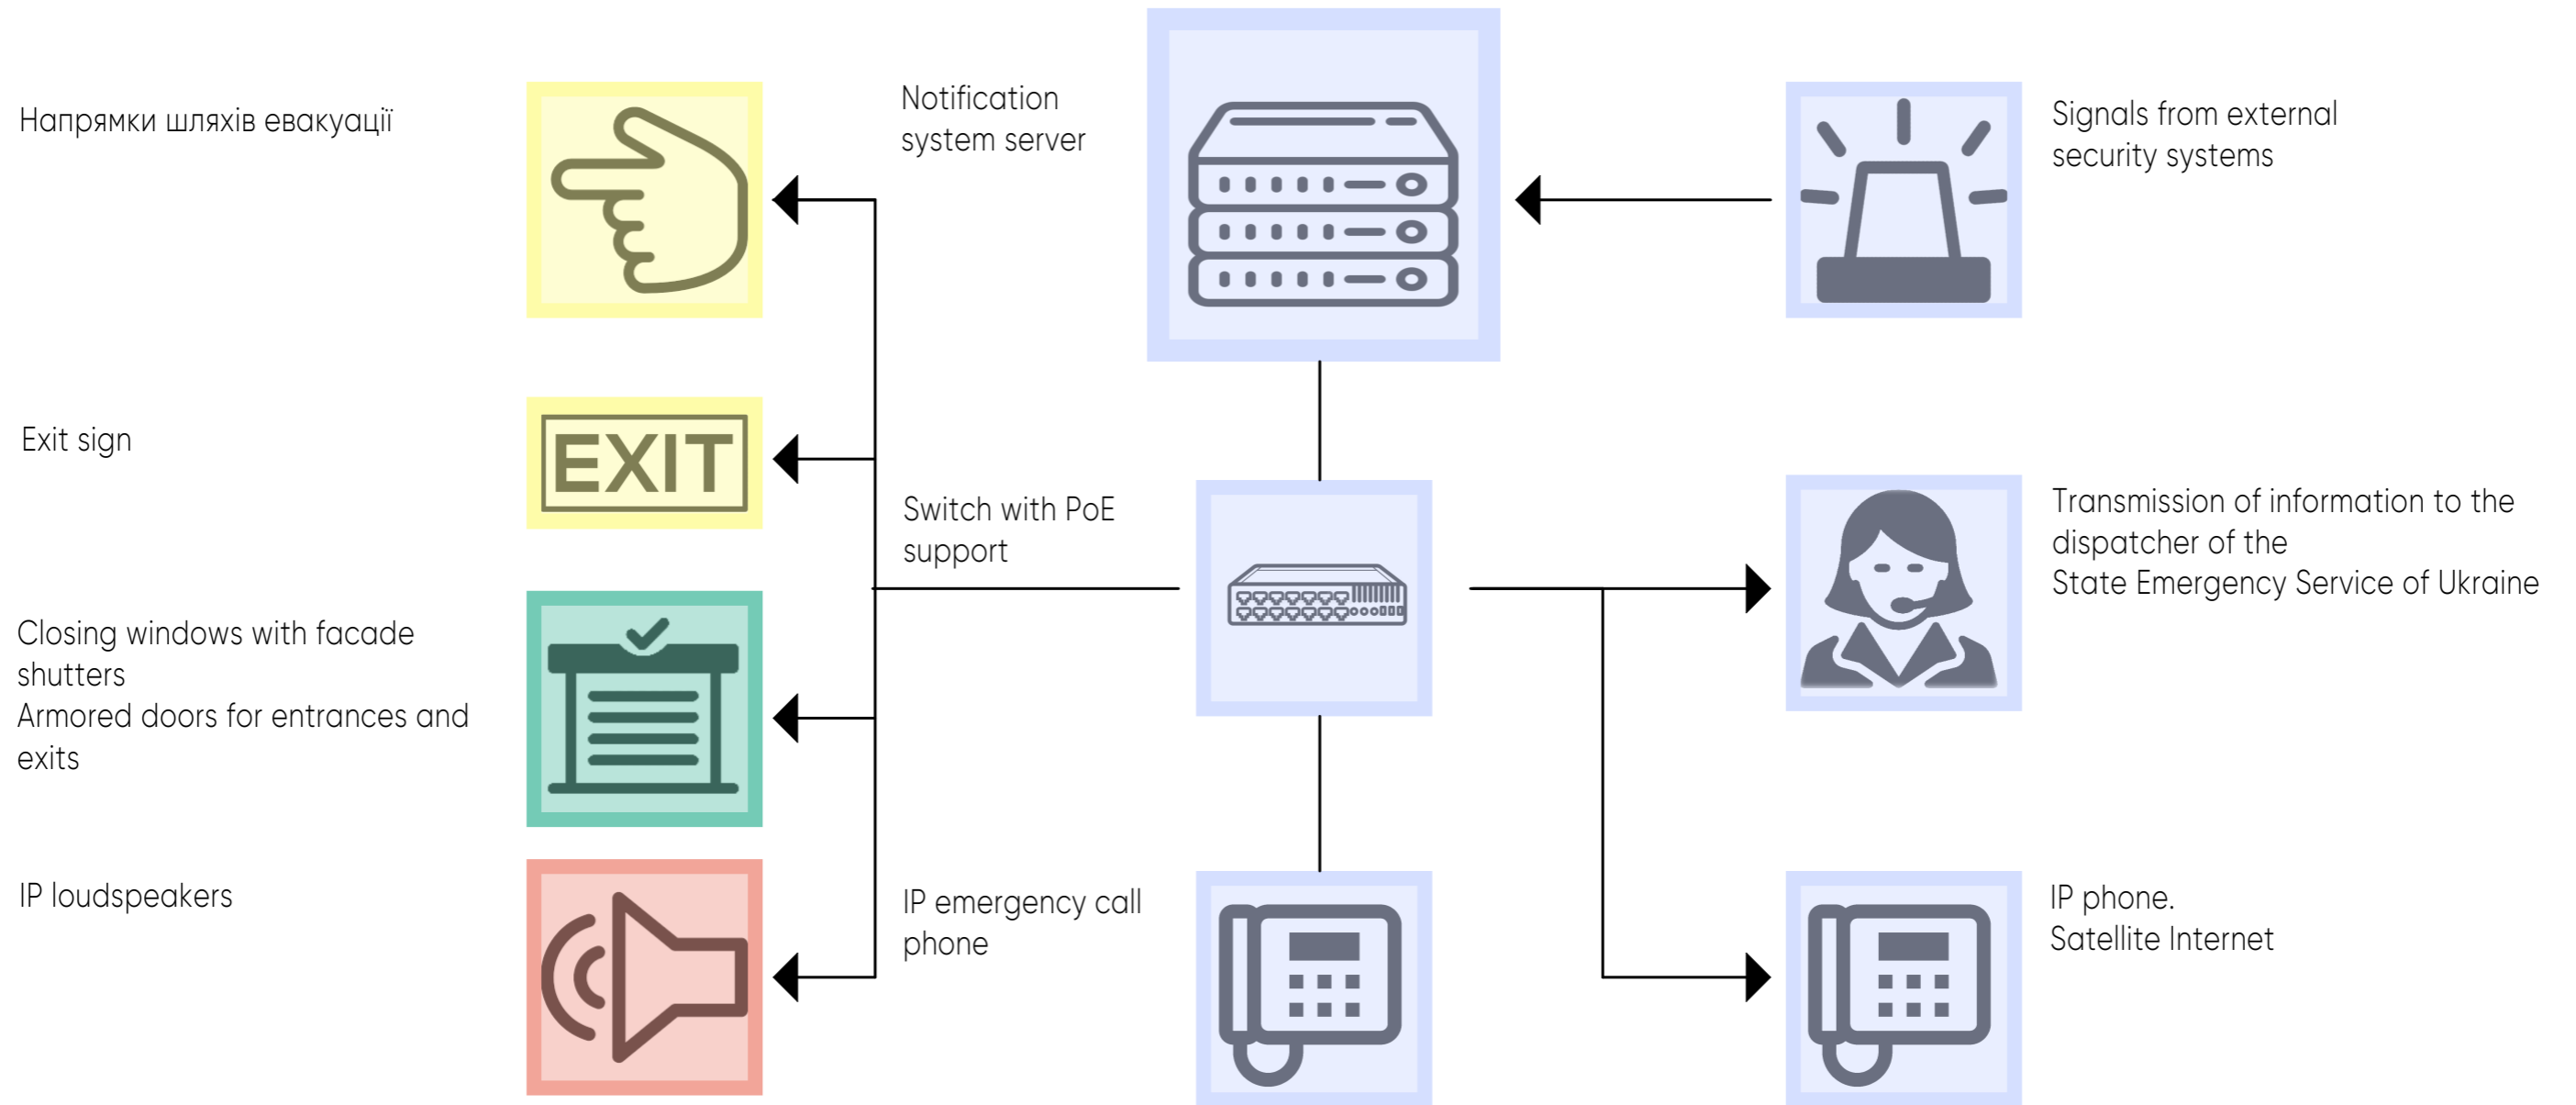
Напрямки шляхів евакуації

Notification system server

Signals from external security systems

Exit sign

EXIT

Switch with PoE support

Transmission of information to the dispatcher of the State Emergency Service of Ukraine

Closing windows with facade shutters
Armored doors for entrances and exits

IP loudspeakers

IP emergency call phone

IP phone.
Satellite Internet